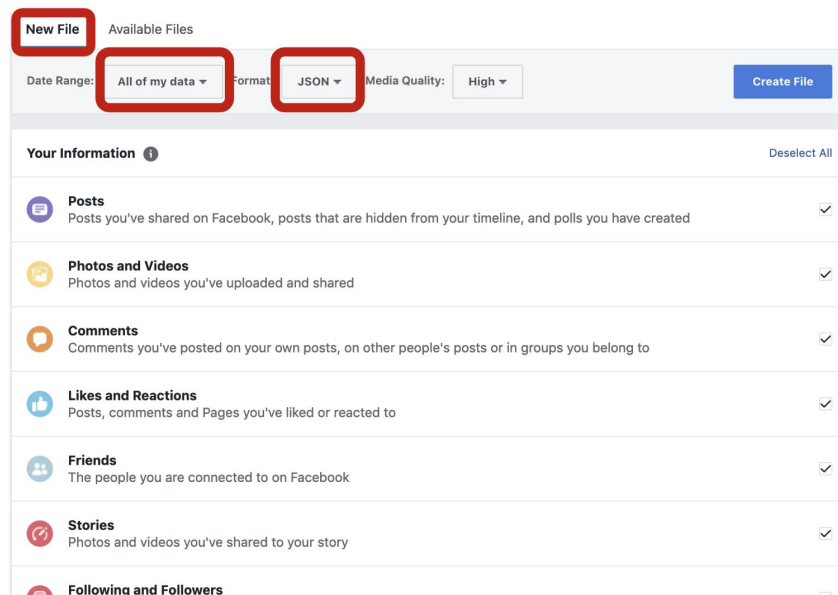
New File Available Files

Date Range: All of my data Format: JSON Media Quality: High Create File

Your Information Deselect All

Posts
Posts you've shared on Facebook, posts that are hidden from your timeline, and polls you have created

Photos and Videos
Photos and videos you've uploaded and shared

Comments
Comments you've posted on your own posts, on other people's posts or in groups you belong to

Likes and Reactions
Posts, comments and Pages you've liked or reacted to

Friends
The people you are connected to on Facebook

Stories
Photos and videos you've shared to your story

Following and Followers